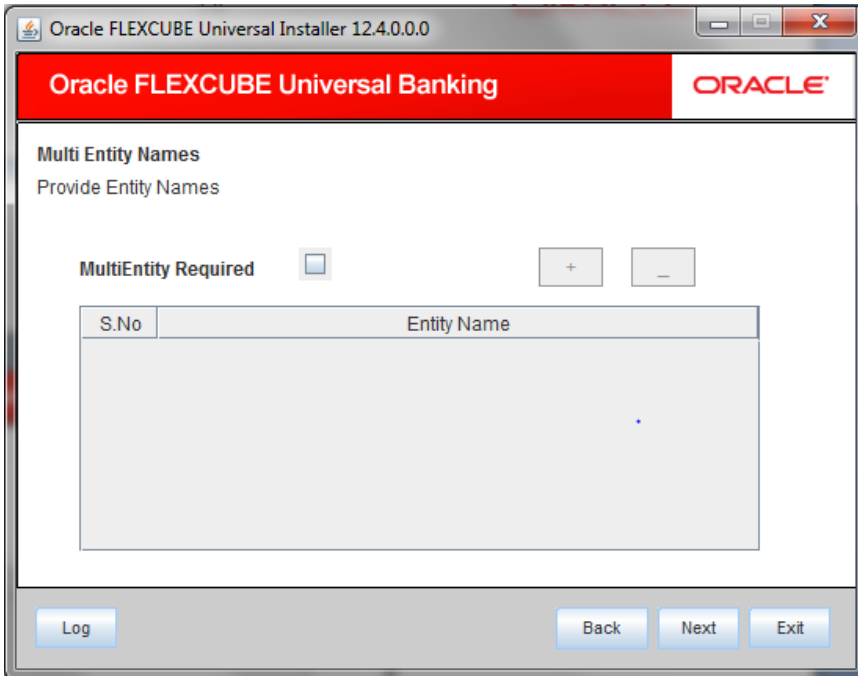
Oracle FLEXCUBE Universal Installer 12.4.0.0.0

Oracle FLEXCUBE Universal Banking

ORACLE

Multi Entity Names

Provide Entity Names

MultiEntity Required

+

_

| S.No | Entity Name |
|---|---|

Log

Back

Next

Exit